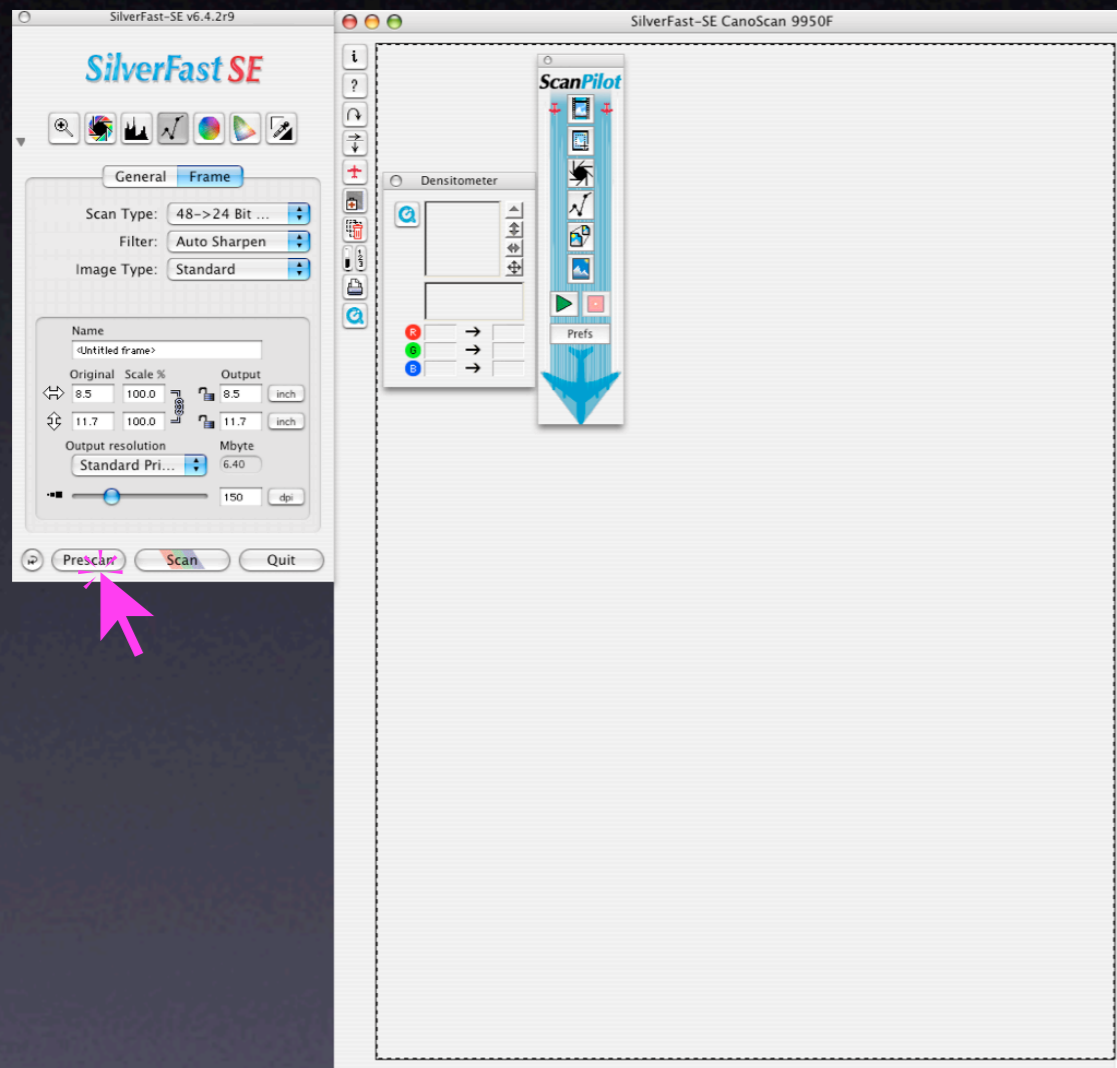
SilverFast-SE v6.4.2r9

SilverFast SE

General Frame

Scan Type: 48->24 Bit ...
Filter: Auto Sharpen
Image Type: Standard

Name
<Untitled frame>

| | Original | Scale % | | Output | |
|---|---|---|---|---|---|
| ⇔ | 8.5 | 100.0 | | 8.5 | inch |
| ⇕ | 11.7 | 100.0 | | 11.7 | inch |

Output resolution
Standard Pri...
Mbyte
6.40

150 dpi

Prescan Scan Quit

SilverFast-SE CanoScan 9950F

i
?

Densitometer

R
G
B

ScanPilot

Prefs